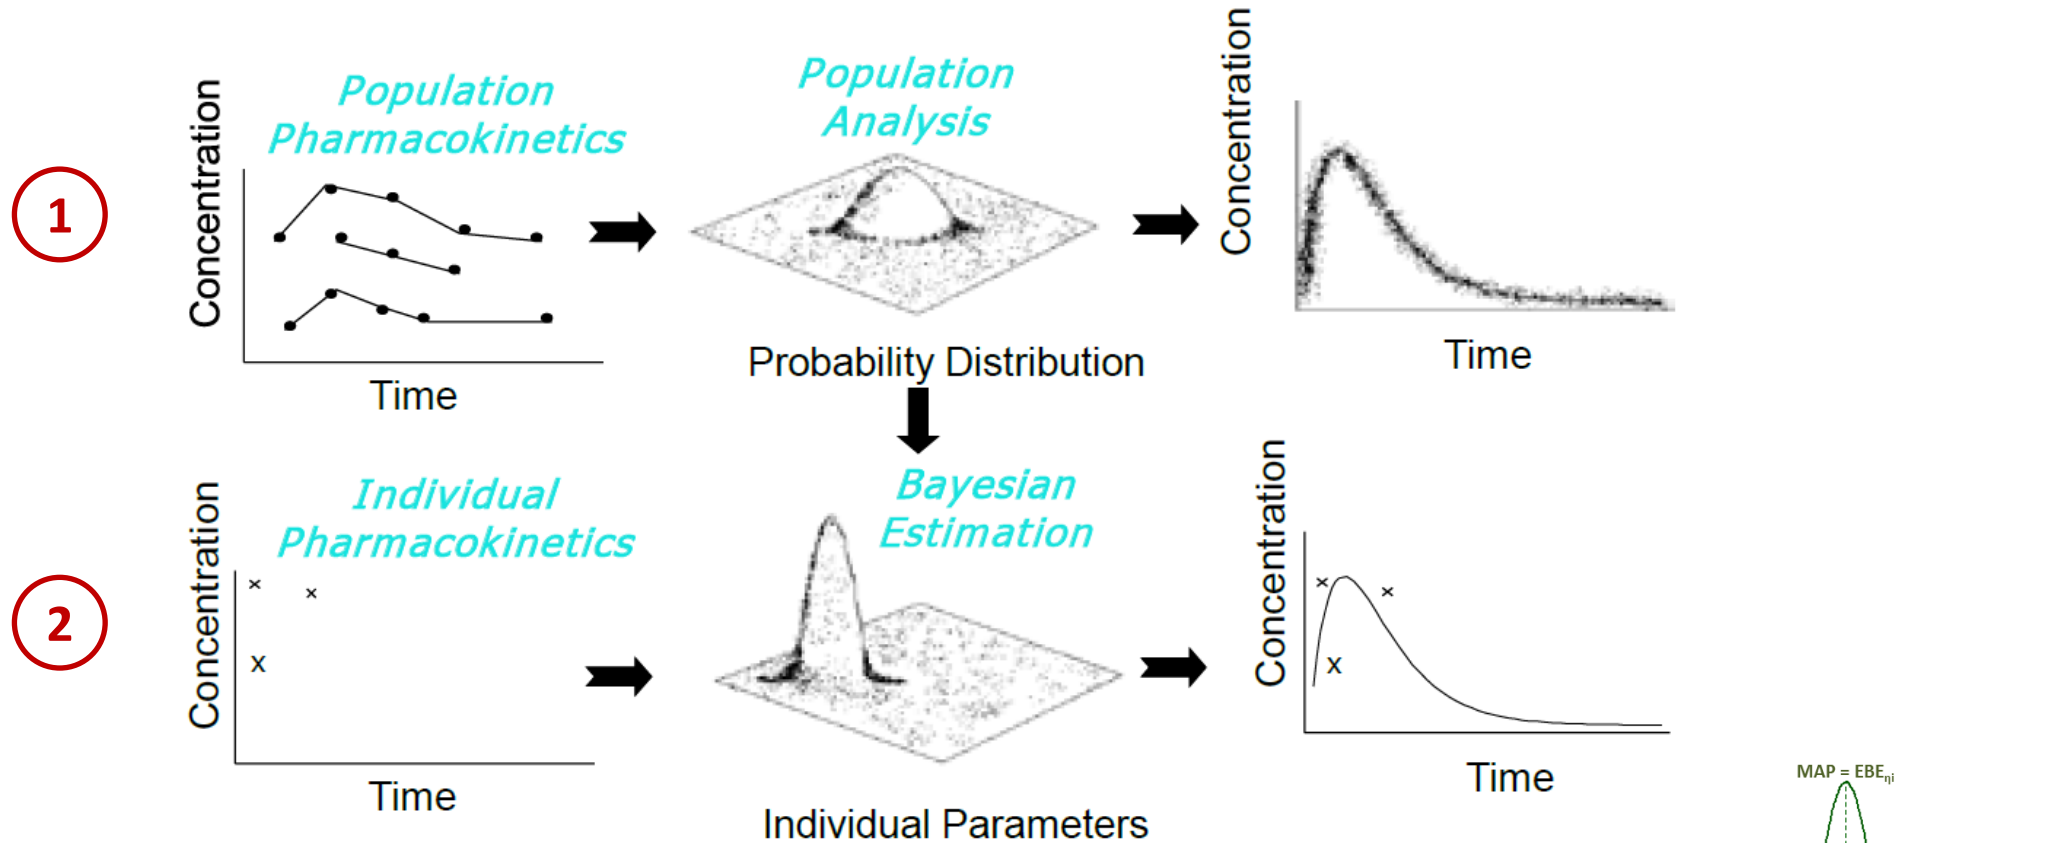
1

Population Pharmacokinetics

Concentration

Time

Population Analysis

Probability Distribution

Concentration

Time

2

Individual Pharmacokinetics

Concentration

x x

X

Time

Bayesian Estimation

Individual Parameters

Concentration

x x

X

Time

MAP = EBE$_{\eta i}$